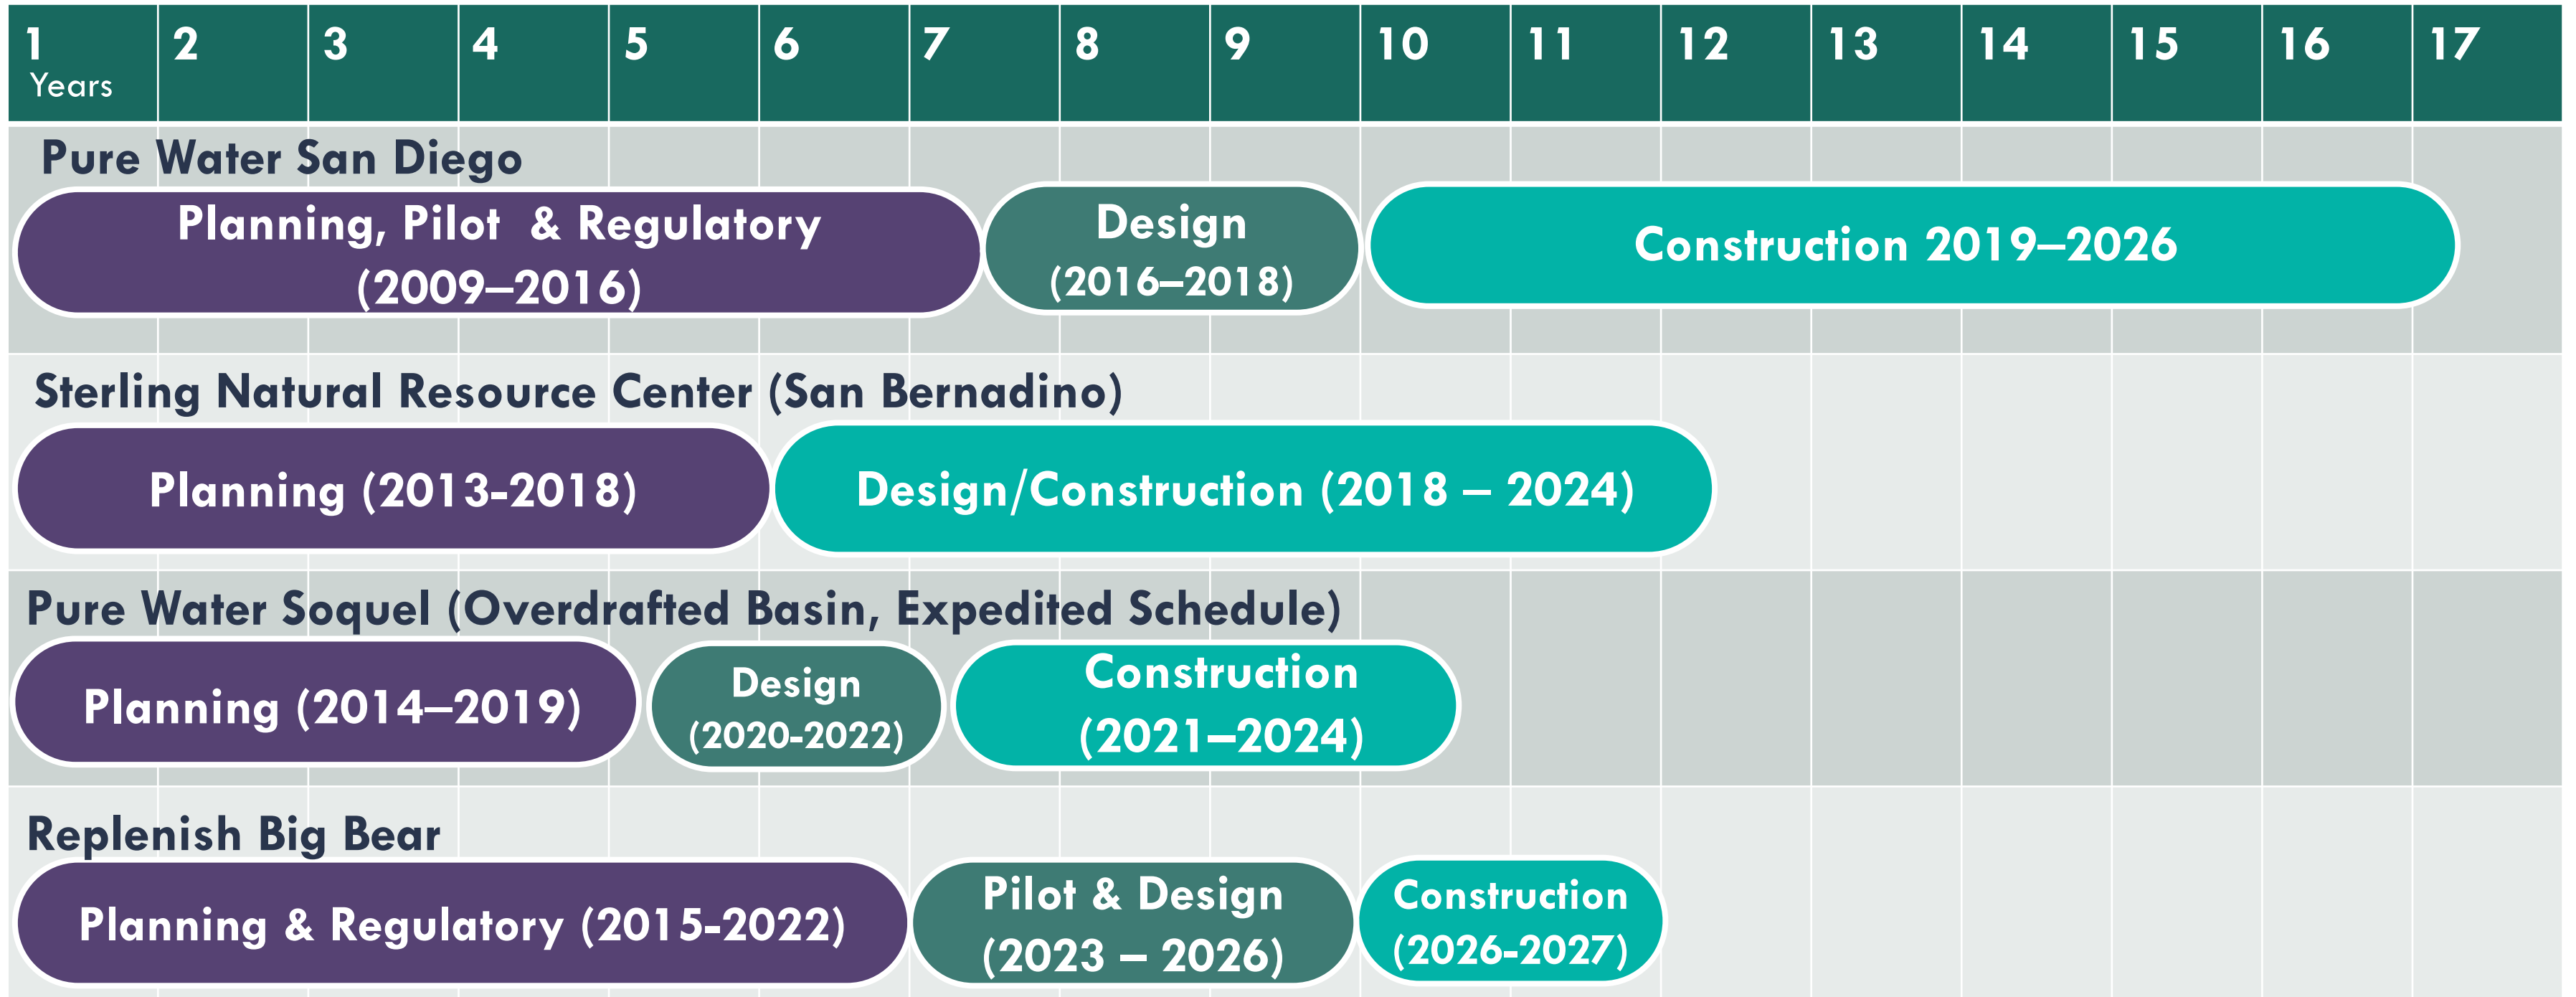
1 Years | 2 | 3 | 4 | 5 | 6 | 7 | 8 | 9 | 10 | 11 | 12 | 13 | 14 | 15 | 16 | 17

Pure Water San Diego

Planning, Pilot & Regulatory (2009–2016)

Design (2016–2018)

Construction 2019–2026

Sterling Natural Resource Center (San Bernadino)

Planning (2013-2018)

Design/Construction (2018 – 2024)

Pure Water Soquel (Overdrafted Basin, Expedited Schedule)

Planning (2014–2019)

Design (2020-2022)

Construction (2021–2024)

Replenish Big Bear

Planning & Regulatory (2015-2022)

Pilot & Design (2023 – 2026)

Construction (2026-2027)